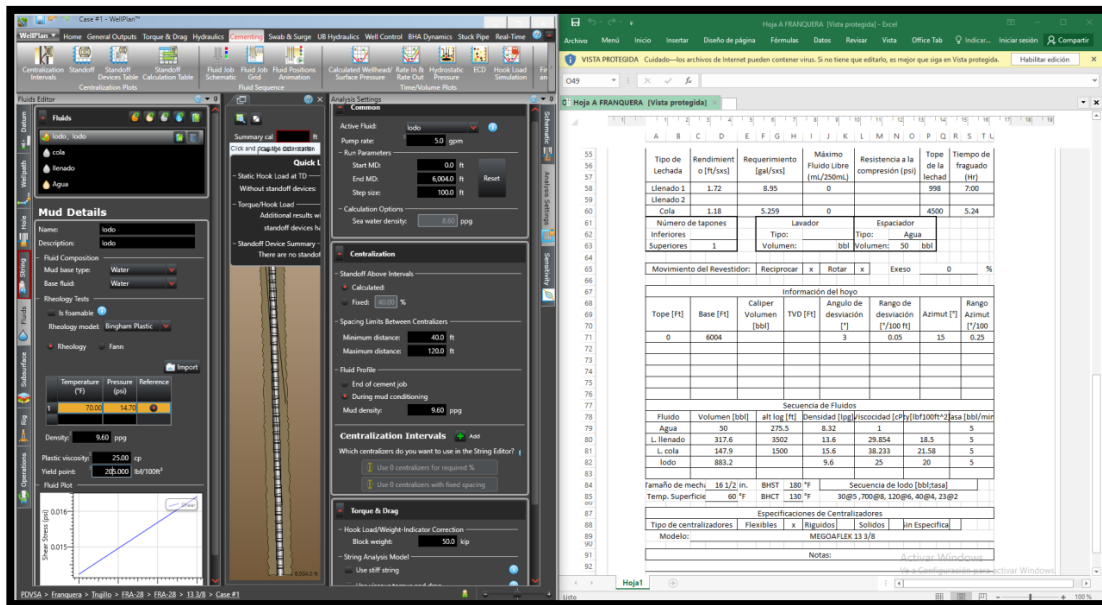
Case #1 - WellPlan™

WellPlan Home General Outputs Torque & Drag Hydraulics Cementing Swab & Surge UB Hydraulics Well Control BHA Dynamics Stuck Pipe Test Real-Time

Centralization Intervals | Standoff | Standoff Devices Table | Standoff Calculation Table | Fluid Job Schematic | Fluid Job Grid | Fluid Positions Animation | Calculated Wellhead/ Surface Pressure | Rate In & Rate Out | Hydrostatic Pressure | ECD | Hook Load Simulation

Centralization Plots | Fluid Sequence | Time/Volume Plots

Fluids Editor

Fluids
lodo , lodo
cola
llenado
Agua

Mud Details
Name: lodo
Description: lodo
Fluid Composition
Mud base type: Water
Base fluid: Water
Rheology Tests
Is foamable
Rheology model: Bingham Plastic
Rheology Fann
Import

| | Temperature (°F) | Pressure (psi) | Reference |
|---|---|---|---|
| 1 | 70.00 | 14.70 | |

Density: 9.60 ppg
Plastic viscosity: 25.00 cp
Yield point: 20.000 lbf/100ft²
Fluid Plot
Shear Stress (psi)
0.016
0.015

Datum Wellpath Hole String Fluids Subsurface Rig Operations

Summary cal ft
Click and drag the column
Quick L
Static Hook Load at TD
Without standoff devices:
Torque/Hook Load
Additional results wi
standoff devices ha
Standoff Device Summary
There are no standoff

Analysis Settings
Common
Active Fluid: lodo
Pump rate: 5.0 gpm
Run Parameters
Start MD: 0.0 ft
End MD: 6,004.0 ft
Step size: 100.0 ft
Reset
Calculation Options
Sea water density: 8.60 ppg

Centralization
Standoff Above Intervals
Calculated:
Fixed: 40.00 %
Spacing Limits Between Centralizers
Minimum distance: 40.0 ft
Maximum distance: 120.0 ft
Fluid Profile
End of cement job
During mud conditioning
Mud density: 9.60 ppg

Centralization Intervals Add
Which centralizers do you want to use in the String Editor?
Use 0 centralizers for required %
Use 0 centralizers with fixed spacing

Torque & Drag
Hook Load/Weight-Indicator Correction
Block weight: 50.0 kip
String Analysis Model
Use stiff string

Schematic Analysis Settings Sensitivity

PDVSA > Franquera > Trujillo > FRA-28 > FRA-28 > 13 3/8 > Case #1

Hoja A FRANQUERA [Vista protegida] - Excel

Archivo Menú Inicio Insertar Diseño de página Fórmulas Datos Revisar Vista Office Tab Indicar... Iniciar sesión Compartir

VISTA PROTEGIDA Cuidado—los archivos de Internet pueden contener virus. Si no tiene que editarlo, es mejor que siga en Vista protegida. Habilitar edición

O49 fx

Hoja A FRANQUERA [Vista protegida]

| Tipo de Lechada | Rendimiento [ft/sxs] | Requerimiento [gal/sxs] | Máximo Fluido Libre (mL/250mL) | Resistencia a la compresión (psi) | Tope de la lechad | Tiempo de fraguado (Hr) |
|---|---|---|---|---|---|---|
| Llenado 1 | 1.72 | 8.95 | 0 | | 998 | 7:00 |
| Llenado 2 | | | | | | |
| Cola | 1.18 | 5.259 | 0 | | 4500 | 5.24 |

Número de tapones Inferiores Superiores 1
Lavador Tipo: Volumen: bbl
Espaciador Tipo: Agua Volumen: 50 bbl

Movimiento del Revestidor: Reciprocar x Rotar x Exeso 0 %

Información del hoyo

| Tope [Ft] | Base [Ft] | Caliper Volumen [bbl] | TVD [Ft] | Angulo de desviación [°] | Rango de desviación [°/100 ft] | Azimut [°] | Rango Azimut [°/100 |
|---|---|---|---|---|---|---|---|
| 0 | 6004 | | | 3 | 0.05 | 15 | 0.25 |

Secuencia de Fluidos

| Fluido | Volumen [bbl] | alt log [ft] | Densidad [lpg] | Viscocidad [cP] | ty [lbf100ft^2] | asa [bbl/min |
|---|---|---|---|---|---|---|
| Agua | 50 | 275.5 | 8.32 | 1 | | 5 |
| L. llenado | 317.6 | 3502 | 13.6 | 29.854 | 18.5 | 5 |
| L. cola | 147.9 | 1500 | 15.6 | 38.233 | 21.58 | 5 |
| lodo | 883.2 | | 9.6 | 25 | 20 | 5 |

Tamaño de mecha 16 1/2 in. BHST 180 °F Secuencia de lodo [bbl;tasa]
Temp. Superficie 60 °F BHCT 130 °F 30@5 ,700@8, 120@6, 40@4, 23@2

Especificaciones de Centralizadores
Tipo de centralizadores Flexibles x Riguidos Solidos ,in Especifica
Modelo: MEGOAFLEK 13 3/8
Notas:

Activar Windows
Ve a Configuración para activar Windows.

Hoja1
Listo 100 %